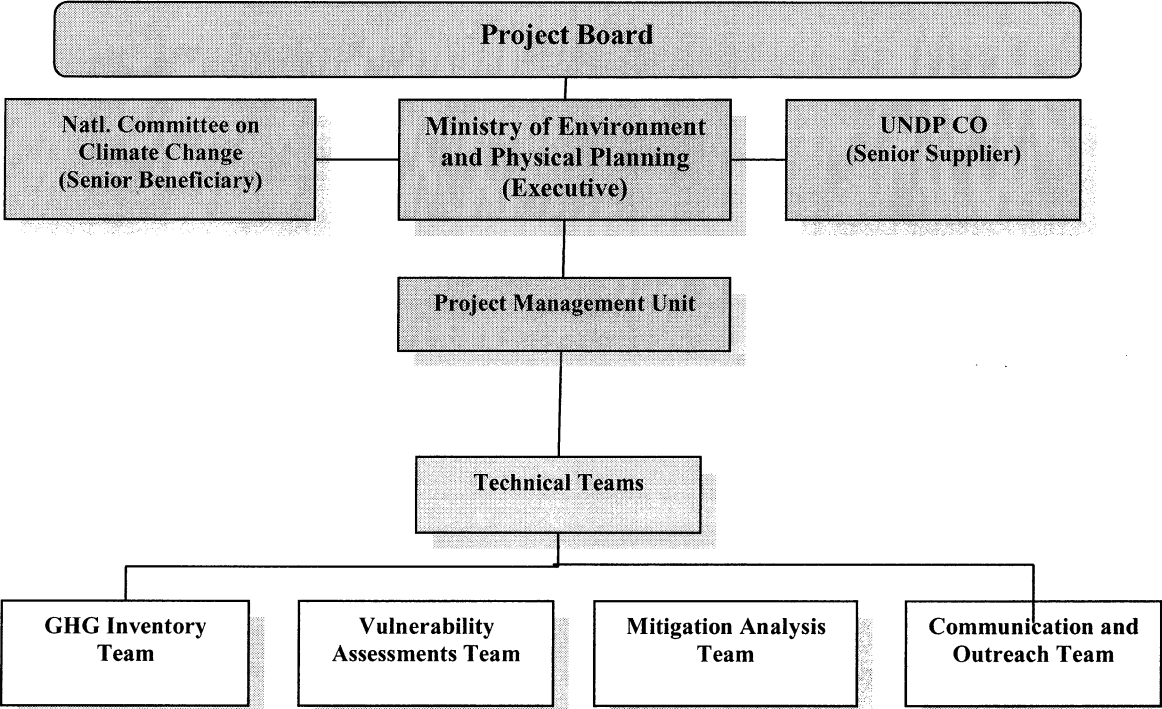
Project Board

Natl. Committee on Climate Change (Senior Beneficiary)

Ministry of Environment and Physical Planning (Executive)

UNDP CO (Senior Supplier)

Project Management Unit

Technical Teams

GHG Inventory Team

Vulnerability Assessments Team

Mitigation Analysis Team

Communication and Outreach Team